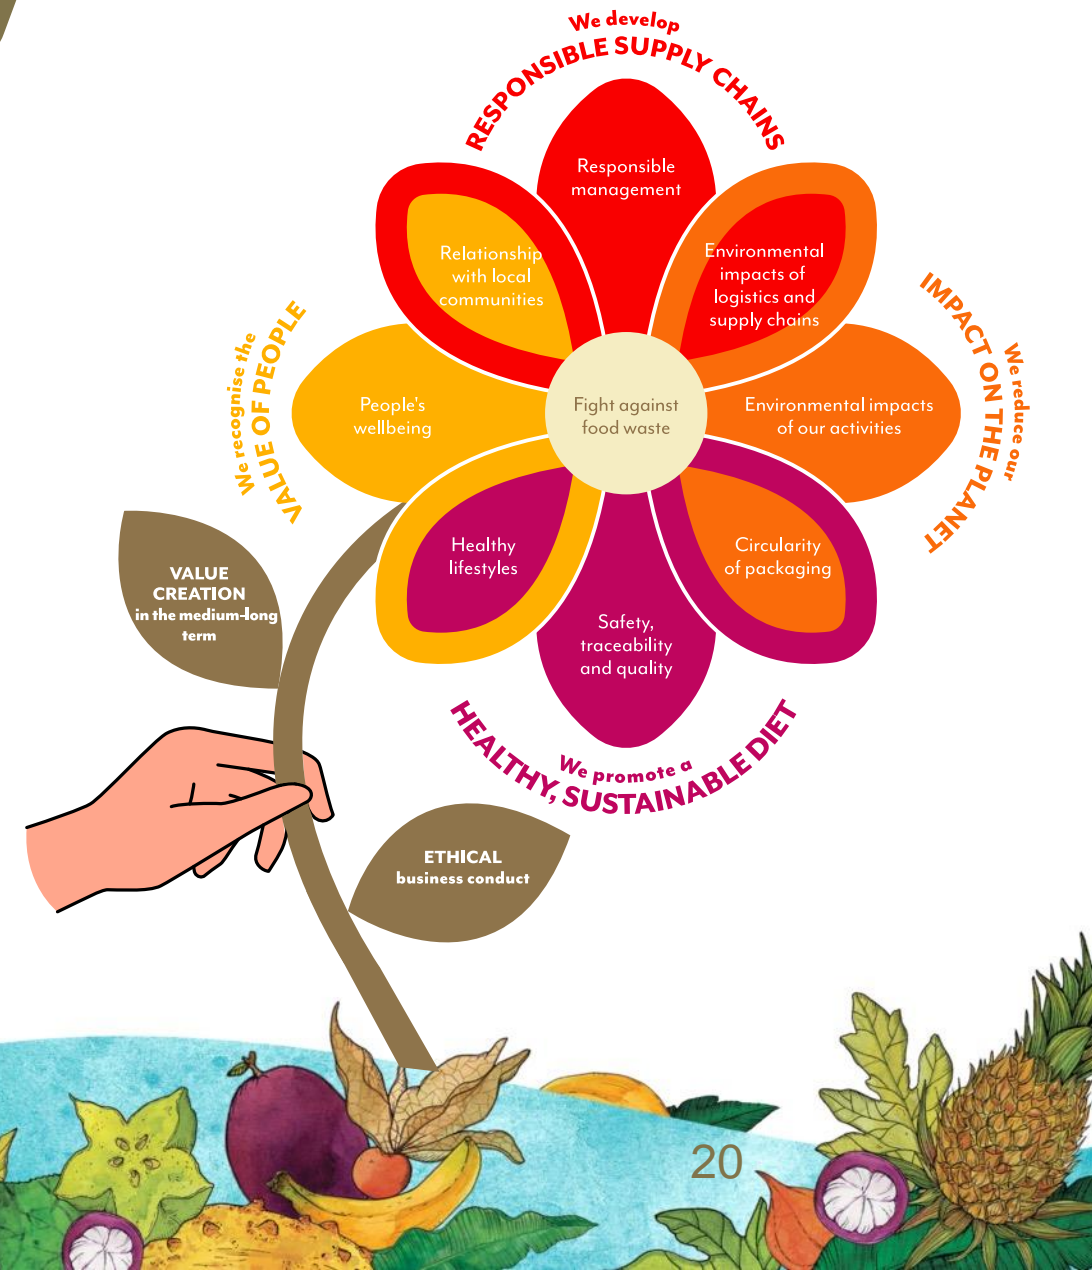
We develop
RESPONSIBLE SUPPLY CHAINS

Responsible management

Relationship with local communities

Environmental impacts of logistics and supply chains

We reduce our
IMPACT ON THE PLANET

We recognise the
VALUE OF PEOPLE

People's wellbeing

Fight against food waste

Environmental impacts of our activities

Healthy lifestyles

Circularity of packaging

Safety, traceability and quality

VALUE CREATION in the medium-long term

We promote a
HEALTHY, SUSTAINABLE DIET

ETHICAL business conduct

20